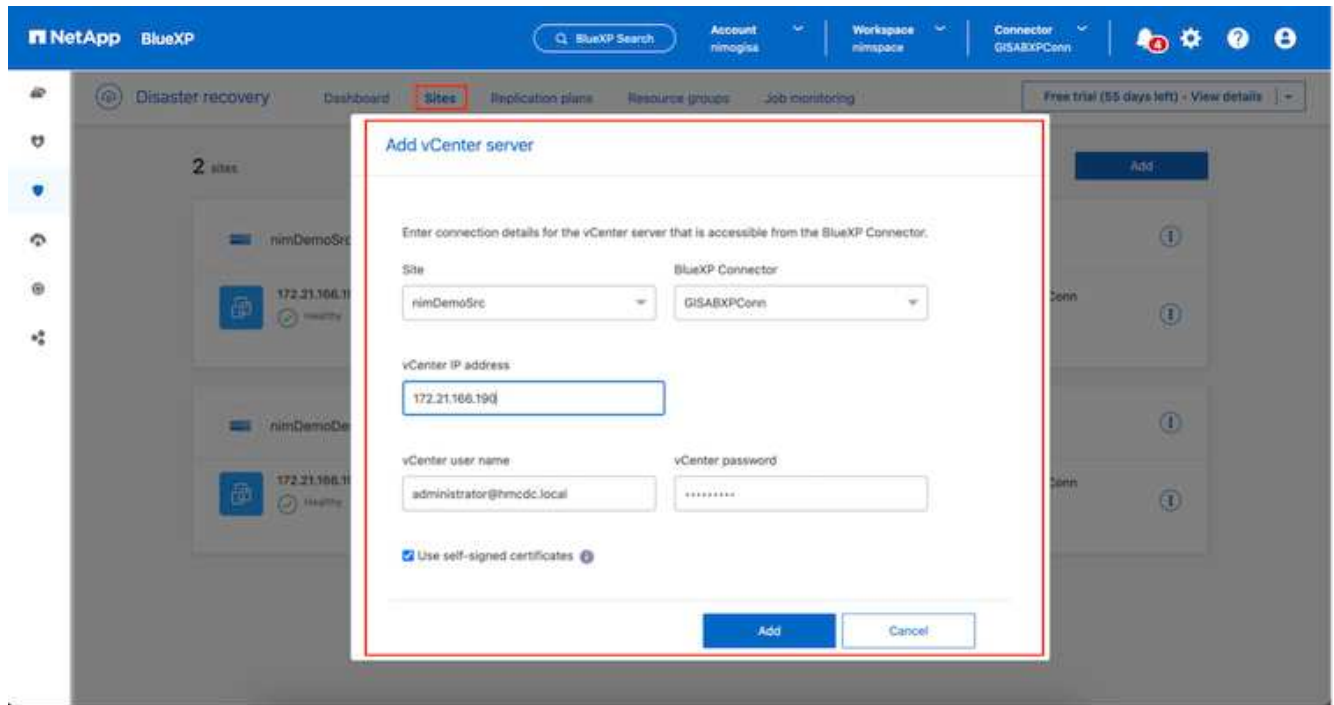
NetApp BlueXP

BlueXP Search

Account nimogisa

Workspace nimspace

Connector GISABXPConn

4

Disaster recovery

Dashboard

Sites

Replication plans

Resource groups

Job monitoring

Free trial (55 days left) - View details

2 sites

Add

nimDemoSrc

172.21.166.1

Healthy

Conn

nimDemoDe

172.21.166.1

Healthy

Conn

Add vCenter server

Enter connection details for the vCenter server that is accessible from the BlueXP Connector.

Site

nimDemoSrc

BlueXP Connector

GISABXPConn

vCenter IP address

172.21.166.190

vCenter user name

administrator@hmcdc.local

vCenter password

••••••••••

Use self-signed certificates

Add

Cancel